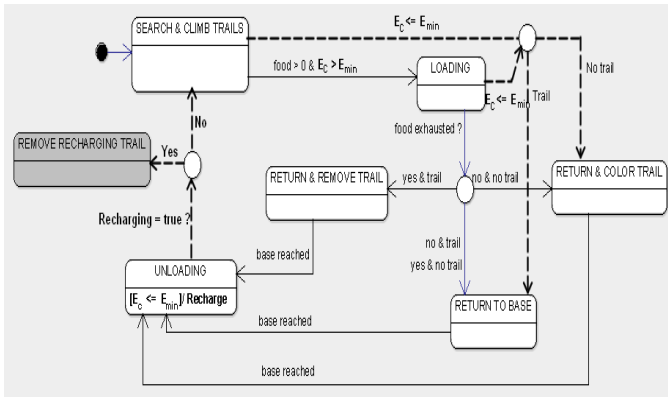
SEARCH & CLIMB TRAILS

$E_C$ <= $E_{min}$

food > 0 & $E_C$ > $E_{min}$

LOADING

No trail

$E_C$ <= $E_{min}$

Trail

food exhausted ?

No

Yes

REMOVE RECHARGING TRAIL

RETURN & REMOVE TRAIL

yes & trail

no & no trail

RETURN & COLOR TRAIL

Recharging = true ?

base reached

no & trail

yes & no trail

UNLOADING

[$E_C$ <= $E_{min}$]/ Recharge

base reached

RETURN TO BASE

base reached